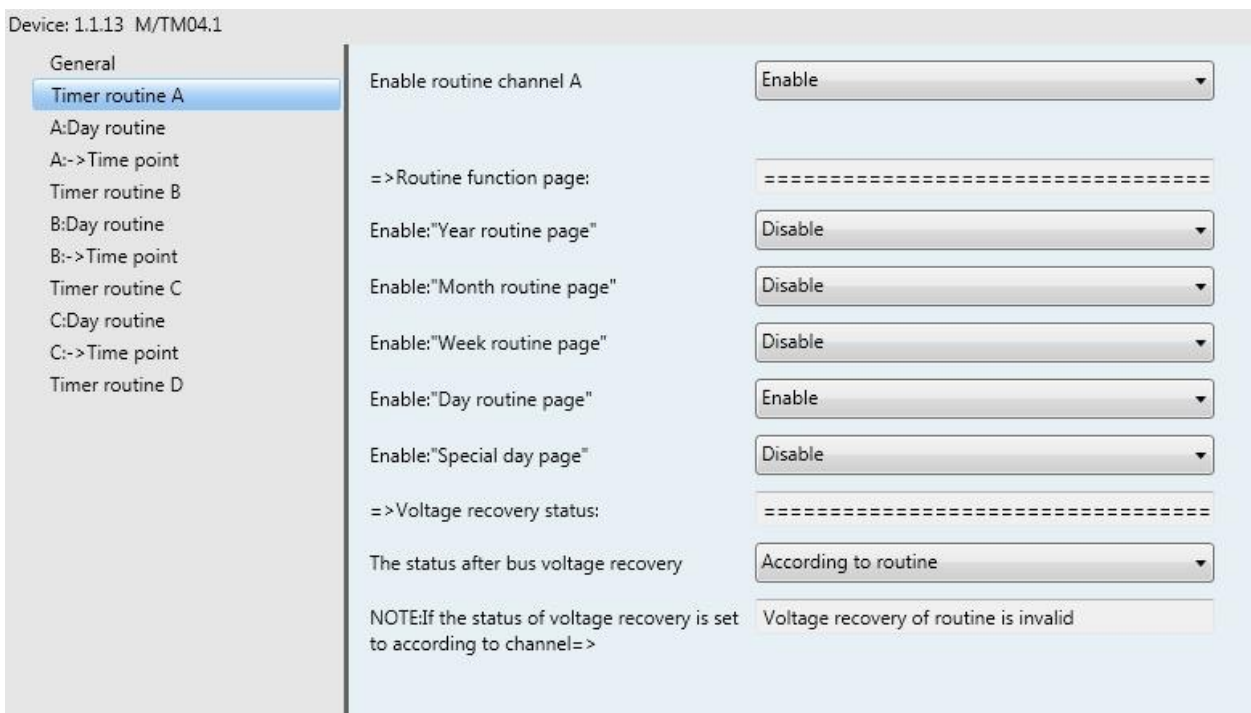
Device: 1.1.13 M/TM04.1

General
Timer routine A
A:Day routine
A:->Time point
Timer routine B
B:Day routine
B:->Time point
Timer routine C
C:Day routine
C:->Time point
Timer routine D

Enable routine channel A | Enable

=>Routine function page: | ================================

Enable:"Year routine page" | Disable

Enable:"Month routine page" | Disable

Enable:"Week routine page" | Disable

Enable:"Day routine page" | Enable

Enable:"Special day page" | Disable

=>Voltage recovery status: | ================================

The status after bus voltage recovery | According to routine

NOTE:If the status of voltage recovery is set to according to channel=> | Voltage recovery of routine is invalid